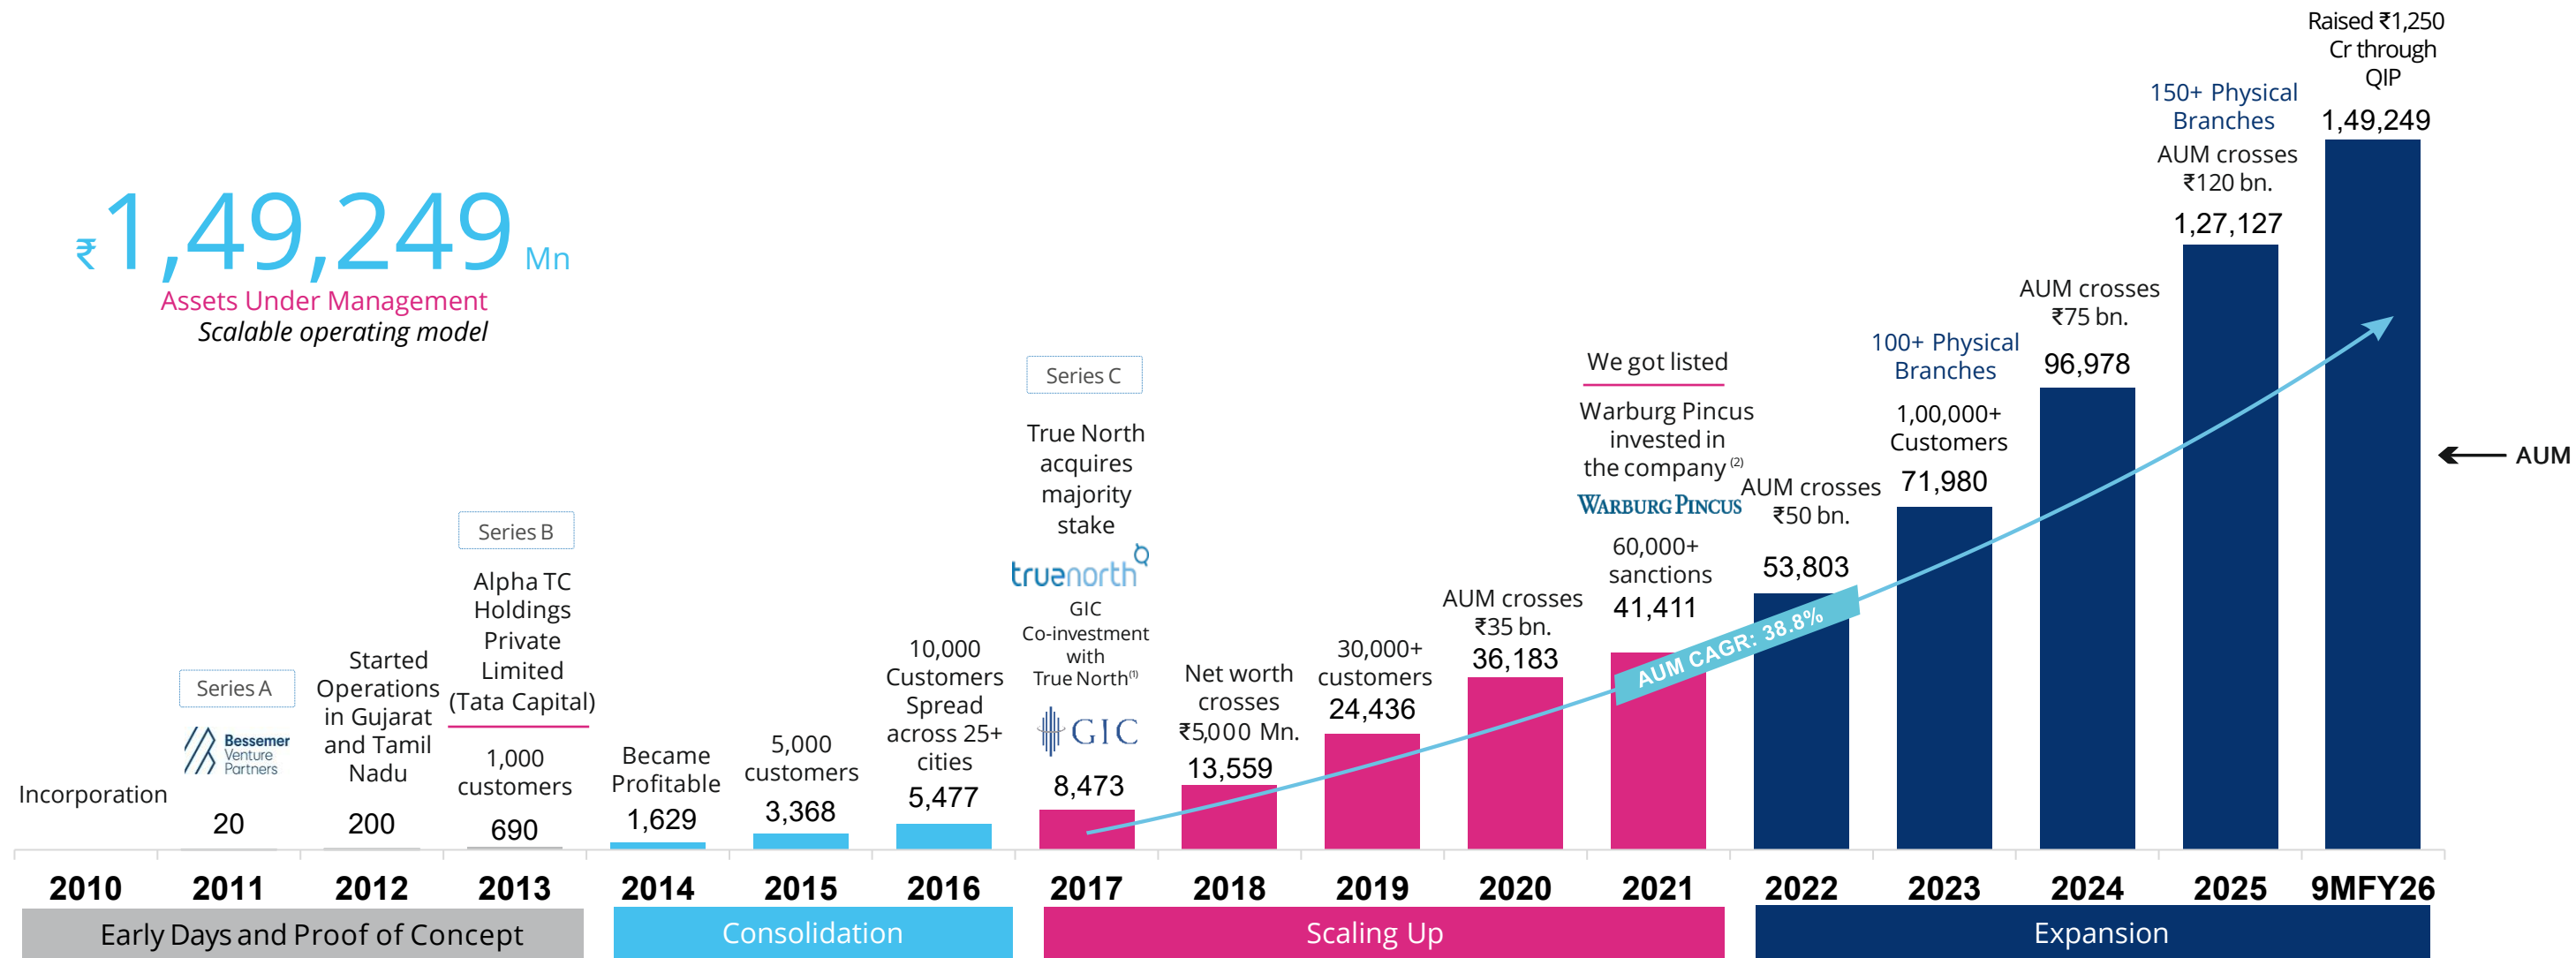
₹1,49,249 Mn
Assets Under Management
Scalable operating model

Incorporation

Series A
Bessemer Venture Partners
20

Started Operations in Gujarat and Tamil Nadu
200

Series B
Alpha TC Holdings Private Limited (Tata Capital)
1,000 customers
690

Became Profitable
1,629

5,000 customers
3,368

10,000 Customers Spread across 25+ cities
5,477

Series C
True North acquires majority stake
truenorth
GIC Co-investment with True North⁽¹⁾
GIC
8,473

Net worth crosses ₹5,000 Mn.
13,559

30,000+ customers
24,436

AUM crosses ₹35 bn.
36,183

We got listed
Warburg Pincus invested in the company ⁽²⁾
WARBURG PINCUS
60,000+ sanctions
41,411

AUM crosses ₹50 bn.
53,803

100+ Physical Branches
1,00,000+ Customers
71,980

AUM crosses ₹75 bn.
96,978

150+ Physical Branches
AUM crosses ₹120 bn.
1,27,127

Raised ₹1,250 Cr through QIP
1,49,249

AUM CAGR: 38.8%

AUM

2010 2011 2012 2013 2014 2015 2016 2017 2018 2019 2020 2021 2022 2023 2024 2025 9MFY26

Early Days and Proof of Concept
Consolidation
Scaling Up
Expansion